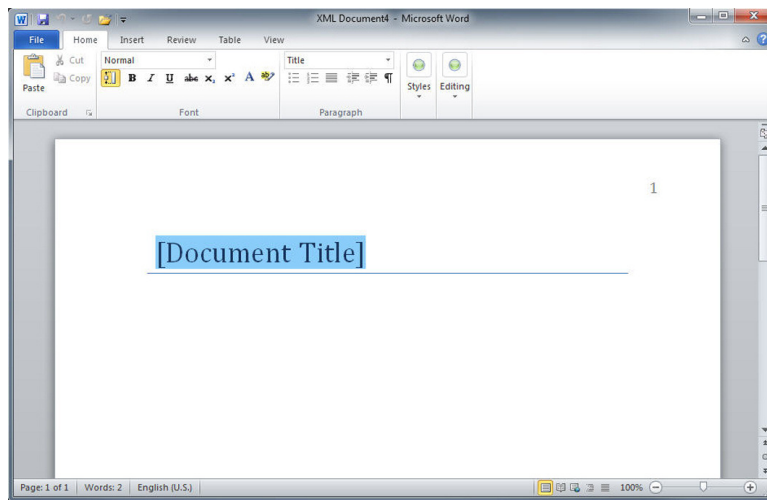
XML Document4 - Microsoft Word

File | Home | Insert | Review | Table | View

Cut
Copy
Paste
Clipboard

Normal
B I U abc $x_2$ $x^2$ A
Font

Title
Paragraph

Styles
Editing

1

[Document Title]

Page: 1 of 1 | Words: 2 | English (U.S.)

100%